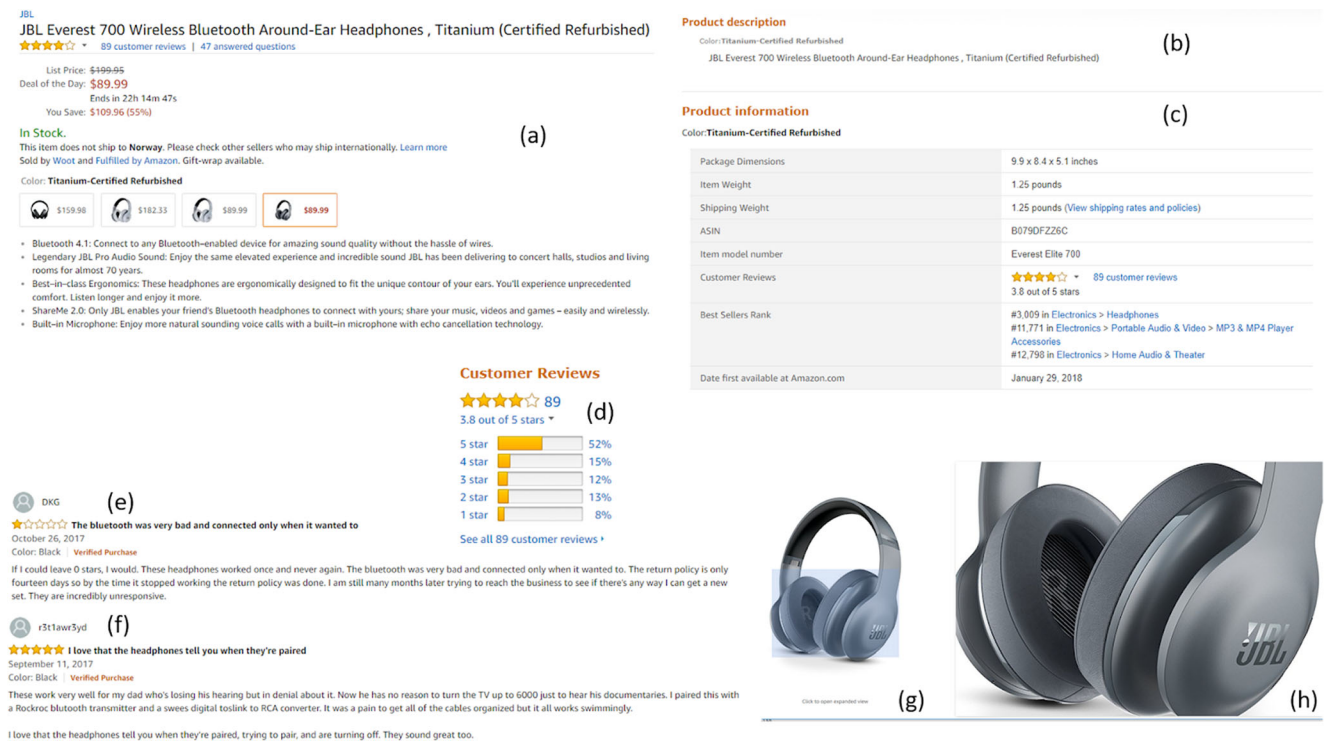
JBL
JBL Everest 700 Wireless Bluetooth Around-Ear Headphones , Titanium (Certified Refurbished)
89 customer reviews | 47 answered questions

List Price: $199.95
Deal of the Day: $89.99
Ends in 22h 14m 47s
You Save: $109.96 (55%)

In Stock.
This item does not ship to Norway. Please check other sellers who may ship internationally. Learn more
Sold by Woot and Fulfilled by Amazon. Gift-wrap available.

(a)

Color: Titanium-Certified Refurbished
$159.98 $182.33 $89.99 $89.99

- Bluetooth 4.1: Connect to any Bluetooth-enabled device for amazing sound quality without the hassle of wires.
- Legendary JBL Pro Audio Sound: Enjoy the same elevated experience and incredible sound JBL has been delivering to concert halls, studios and living rooms for almost 70 years.
- Best-in-class Ergonomics: These headphones are ergonomically designed to fit the unique contour of your ears. You'll experience unprecedented comfort. Listen longer and enjoy it more.
- ShareMe 2.0: Only JBL enables your friend's Bluetooth headphones to connect with yours; share your music, videos and games – easily and wirelessly.
- Built-in Microphone: Enjoy more natural sounding voice calls with a built-in microphone with echo cancellation technology.

Product description
Color:Titanium-Certified Refurbished
JBL Everest 700 Wireless Bluetooth Around-Ear Headphones , Titanium (Certified Refurbished)
(b)

Product information
Color:Titanium-Certified Refurbished
(c)

| Package Dimensions | 9.9 x 8.4 x 5.1 inches |
|---|---|
| Item Weight | 1.25 pounds |
| Shipping Weight | 1.25 pounds (View shipping rates and policies) |
| ASIN | B079DFZZ6C |
| Item model number | Everest Elite 700 |
| Customer Reviews | 89 customer reviews 3.8 out of 5 stars |
| Best Sellers Rank | #3,009 in Electronics > Headphones #11,771 in Electronics > Portable Audio & Video > MP3 & MP4 Player Accessories #12,798 in Electronics > Home Audio & Theater |
| Date first available at Amazon.com | January 29, 2018 |

Customer Reviews
89
3.8 out of 5 stars
(d)
5 star 52%
4 star 15%
3 star 12%
2 star 13%
1 star 8%
See all 89 customer reviews

DKG (e)
The bluetooth was very bad and connected only when it wanted to
October 26, 2017
Color: Black | Verified Purchase
If I could leave 0 stars, I would. These headphones worked once and never again. The bluetooth was very bad and connected only when it wanted to. The return policy is only fourteen days so by the time it stopped working the return policy was done. I am still many months later trying to reach the business to see if there's any way I can get a new set. They are incredibly unresponsive.

r3t1awr3yd (f)
I love that the headphones tell you when they're paired
September 11, 2017
Color: Black | Verified Purchase
These work very well for my dad who's losing his hearing but in denial about it. Now he has no reason to turn the TV up to 6000 just to hear his documentaries. I paired this with a Rockroc blutooth transmitter and a swees digital toslink to RCA converter. It was a pain to get all of the cables organized but it all works swimmingly.

I love that the headphones tell you when they're paired, trying to pair, and are turning off. They sound great too.

JBL
Click to open expanded view
(g)
JBL
(h)